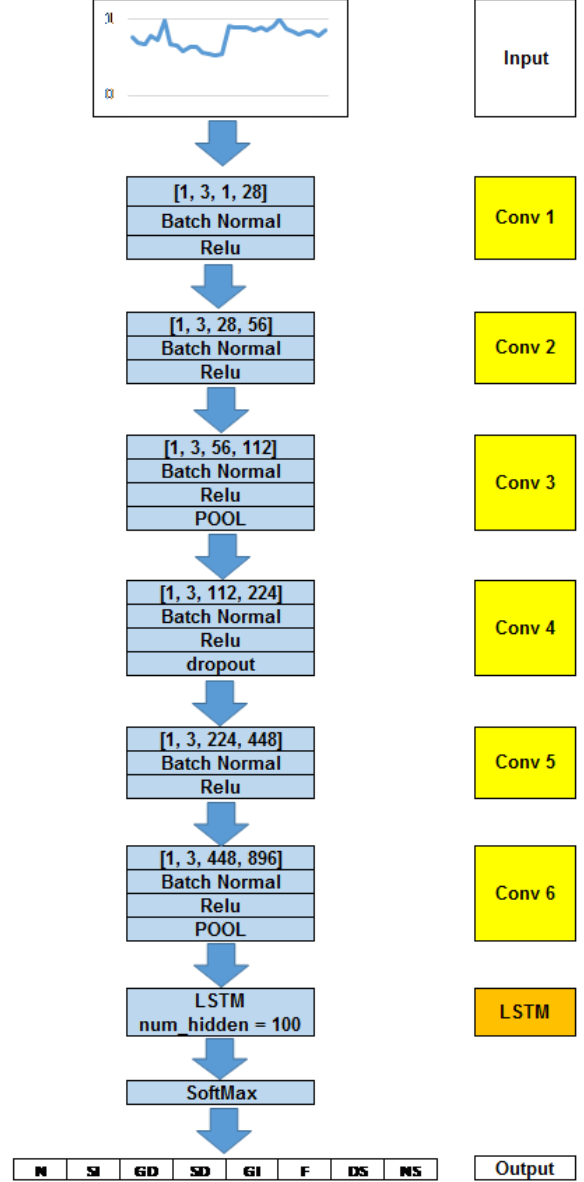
1

0

Input

[1, 3, 1, 28]
Batch Normal
Relu

Conv 1

[1, 3, 28, 56]
Batch Normal
Relu

Conv 2

[1, 3, 56, 112]
Batch Normal
Relu
POOL

Conv 3

[1, 3, 112, 224]
Batch Normal
Relu
dropout

Conv 4

[1, 3, 224, 448]
Batch Normal
Relu

Conv 5

[1, 3, 448, 896]
Batch Normal
Relu
POOL

Conv 6

LSTM
num_hidden = 100

LSTM

SoftMax

| N | SI | GD | SD | GI | F | DS | NS |
|---|---|---|---|---|---|---|---|

Output